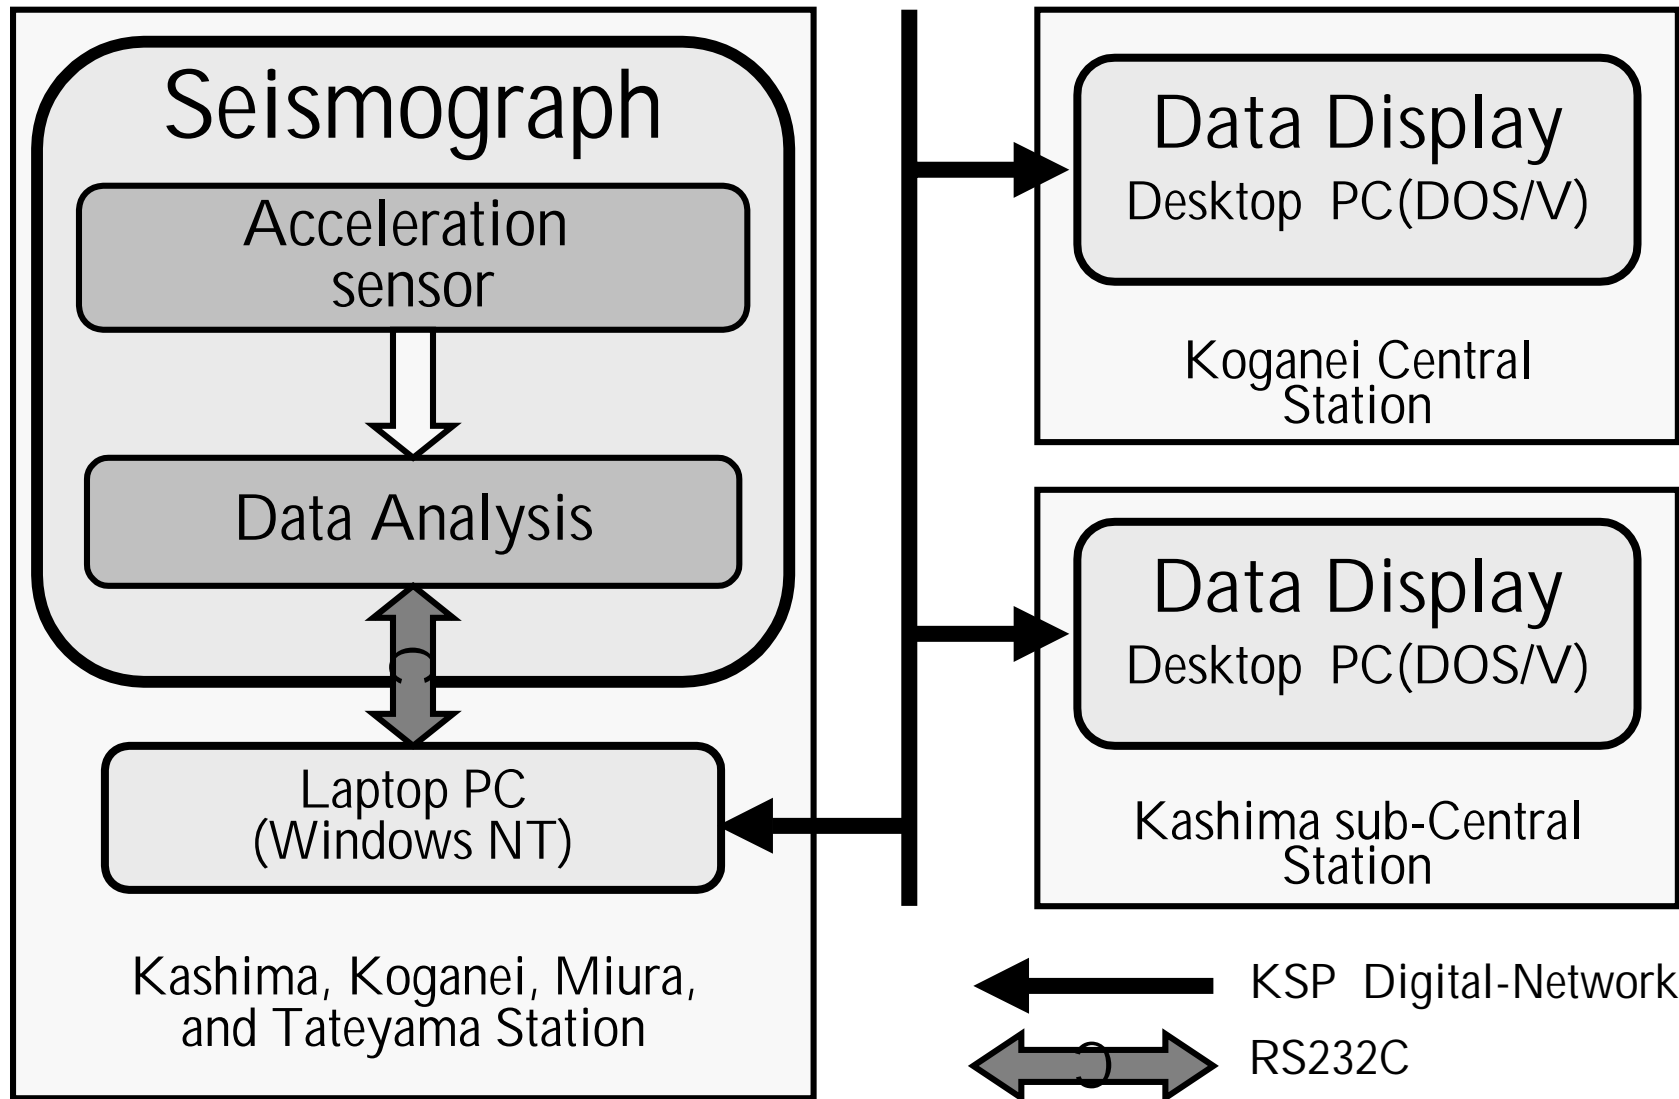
Seismograph

Acceleration sensor

Data Analysis

Laptop PC
(Windows NT)

Kashima, Koganei, Miura, and Tateyama Station

Data Display
Desktop PC(DOS/V)

Koganei Central Station

Data Display
Desktop PC(DOS/V)

Kashima sub-Central Station

KSP Digital-Network

RS232C